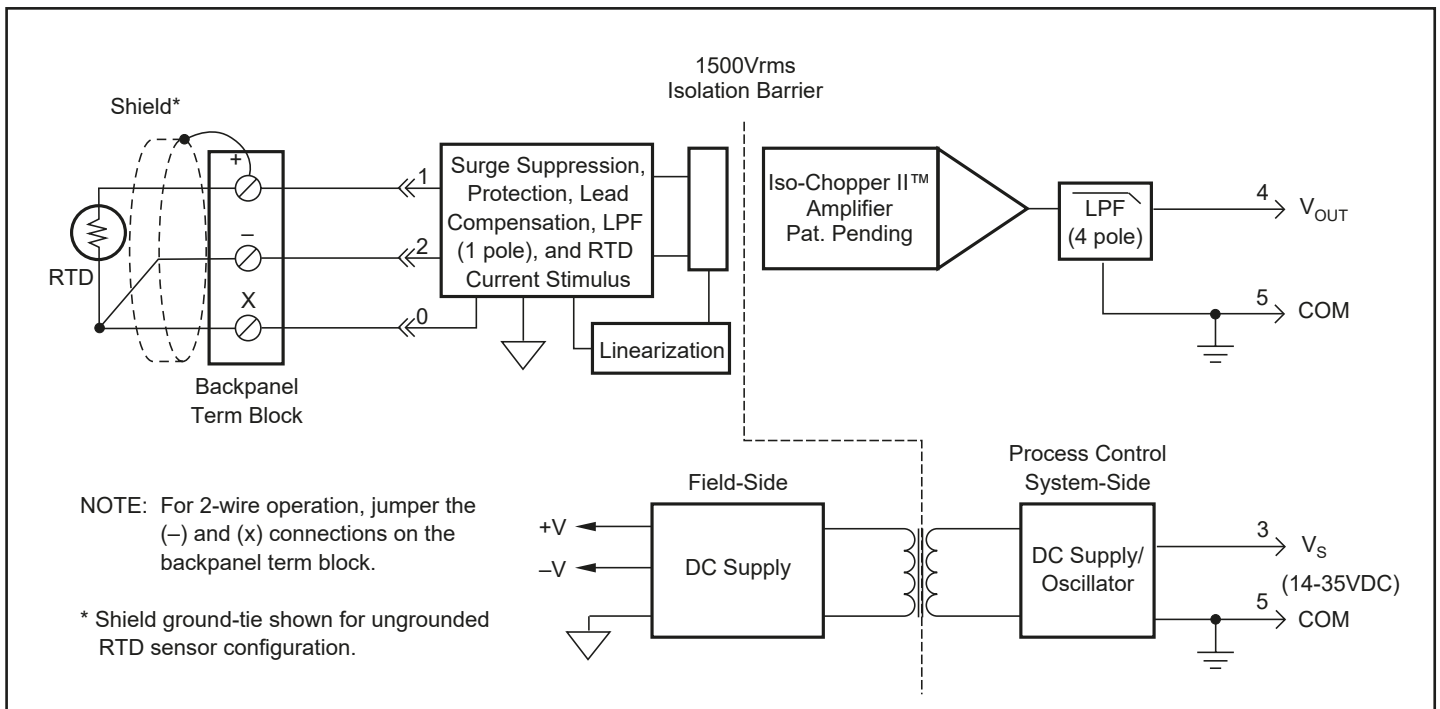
1500Vrms
Isolation Barrier

Shield*

+

–

X

RTD

Backpanel
Term Block

1

2

0

Surge Suppression, Protection, Lead Compensation, LPF (1 pole), and RTD Current Stimulus

Linearization

Iso-Chopper II™
Amplifier
Pat. Pending

LPF
(4 pole)

4
$V_{OUT}$

5
COM

NOTE: For 2-wire operation, jumper the (–) and (x) connections on the backpanel term block.

* Shield ground-tie shown for ungrounded RTD sensor configuration.

Field-Side

+V

–V

DC Supply

Process Control
System-Side

DC Supply/
Oscillator

3
$V_S$
(14-35VDC)

5
COM